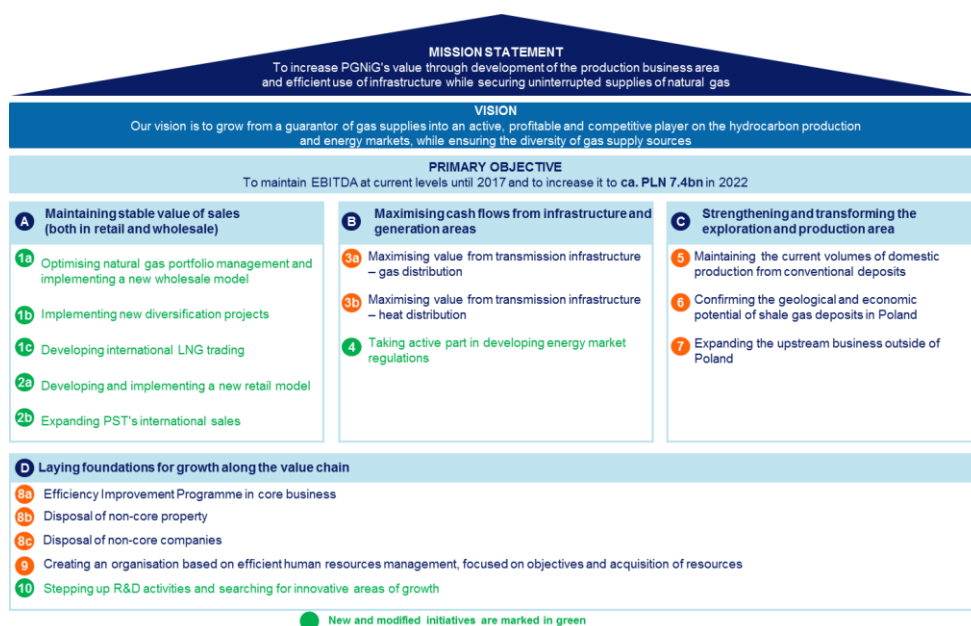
MISSION STATEMENT
To increase PGNiG's value through development of the production business area and efficient use of infrastructure while securing uninterrupted supplies of natural gas

VISION
Our vision is to grow from a guarantor of gas supplies into an active, profitable and competitive player on the hydrocarbon production and energy markets, while ensuring the diversity of gas supply sources

PRIMARY OBJECTIVE
To maintain EBITDA at current levels until 2017 and to increase it to ca. PLN 7.4bn in 2022

A Maintaining stable value of sales (both in retail and wholesale)

1a Optimising natural gas portfolio management and implementing a new wholesale model

1b Implementing new diversification projects

1c Developing international LNG trading

2a Developing and implementing a new retail model

2b Expanding PST's international sales

B Maximising cash flows from infrastructure and generation areas

3a Maximising value from transmission infrastructure – gas distribution

3b Maximising value from transmission infrastructure – heat distribution

4 Taking active part in developing energy market regulations

C Strengthening and transforming the exploration and production area

5 Maintaining the current volumes of domestic production from conventional deposits

6 Confirming the geological and economic potential of shale gas deposits in Poland

7 Expanding the upstream business outside of Poland

D Laying foundations for growth along the value chain

8a Efficiency Improvement Programme in core business

8b Disposal of non-core property

8c Disposal of non-core companies

9 Creating an organisation based on efficient human resources management, focused on objectives and acquisition of resources

10 Stepping up R&D activities and searching for innovative areas of growth

New and modified initiatives are marked in green